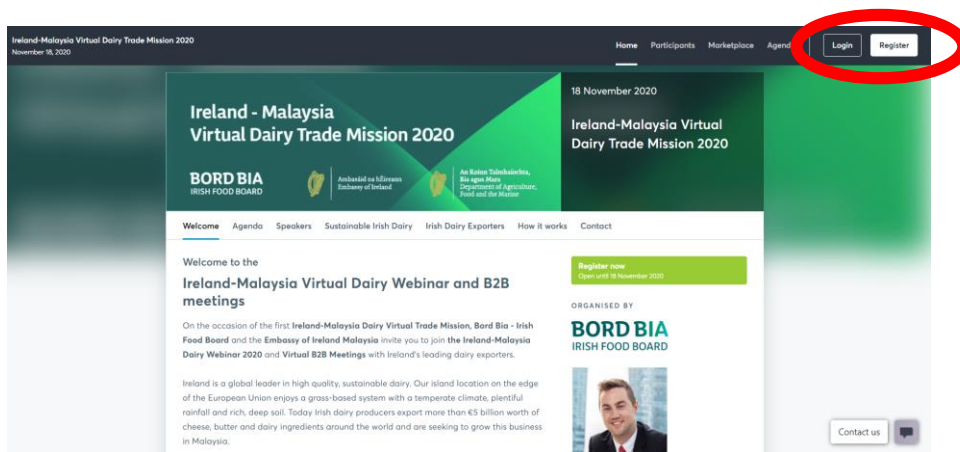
Ireland-Malaysia Virtual Dairy Trade Mission 2020
November 18, 2020

Home Participants Marketplace Agend

Login Register

Ireland - Malaysia
Virtual Dairy Trade Mission 2020

BORD BIA
IRISH FOOD BOARD

Ambasáid na hÉireann
Embassy of Ireland

An Roinn Talmhaíochta, Bia agus Mara
Department of Agriculture, Food and the Marine

18 November 2020

Ireland-Malaysia Virtual Dairy Trade Mission 2020

Welcome Agenda Speakers Sustainable Irish Dairy Irish Dairy Exporters How it works Contact

Welcome to the

Ireland-Malaysia Virtual Dairy Webinar and B2B meetings

On the occasion of the first Ireland-Malaysia Dairy Virtual Trade Mission, Bord Bia - Irish Food Board and the Embassy of Ireland Malaysia invite you to join the Ireland-Malaysia Dairy Webinar 2020 and Virtual B2B Meetings with Ireland's leading dairy exporters.

Ireland is a global leader in high quality, sustainable dairy. Our island location on the edge of the European Union enjoys a grass-based system with a temperate climate, plentiful rainfall and rich, deep soil. Today Irish dairy producers export more than €5 billion worth of cheese, butter and dairy ingredients around the world and are seeking to grow this business in Malaysia.

Register now
Open until 18 November 2020

ORGANISED BY

BORD BIA
IRISH FOOD BOARD

Contact us